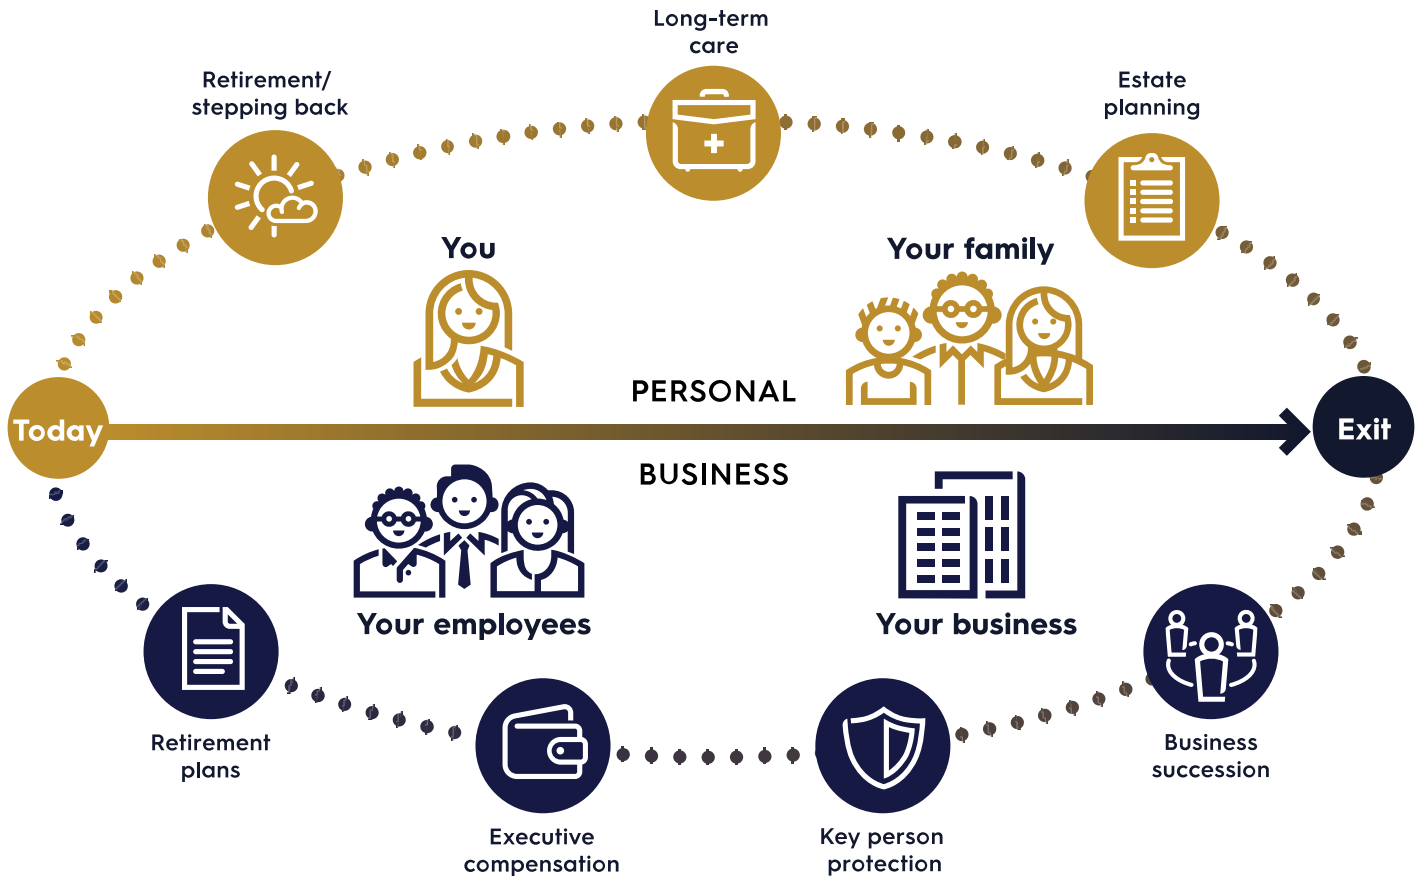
Long-term care

Retirement/ stepping back

Estate planning

You

Your family

PERSONAL

Today

Exit

BUSINESS

Your employees

Your business

Retirement plans

Executive compensation

Key person protection

Business succession